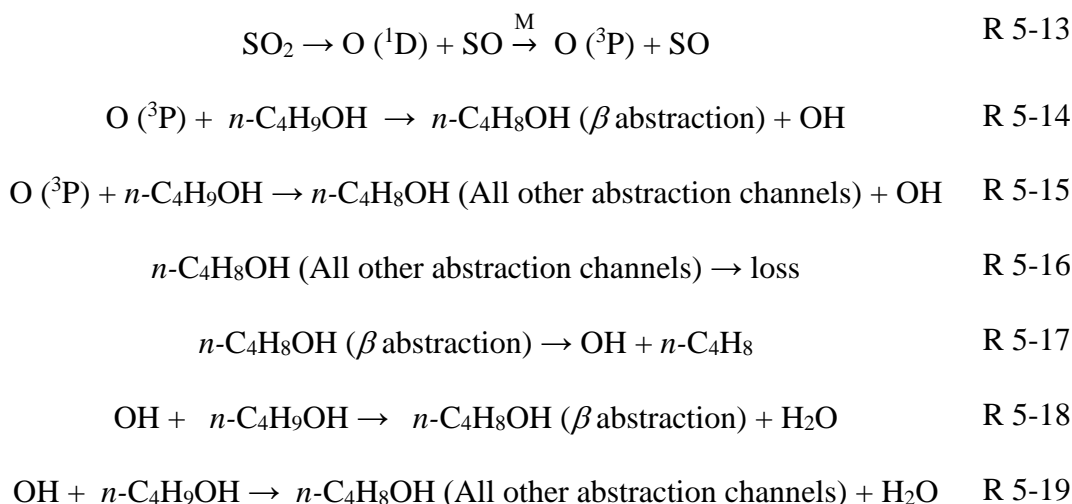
$SO_2 \rightarrow O\ (^1D) + SO \xrightarrow{M} O\ (^3P) + SO$ R 5-13

$O\ (^3P) + n\text{-}C_4H_9OH \rightarrow n\text{-}C_4H_8OH\ (\beta \text{ abstraction}) + OH$ R 5-14

$O\ (^3P) + n\text{-}C_4H_9OH \rightarrow n\text{-}C_4H_8OH$ (All other abstraction channels) + OH R 5-15

$n\text{-}C_4H_8OH$ (All other abstraction channels) $\rightarrow$ loss R 5-16

$n\text{-}C_4H_8OH\ (\beta \text{ abstraction}) \rightarrow OH + n\text{-}C_4H_8$ R 5-17

$OH + n\text{-}C_4H_9OH \rightarrow n\text{-}C_4H_8OH\ (\beta \text{ abstraction}) + H_2O$ R 5-18

$OH + n\text{-}C_4H_9OH \rightarrow n\text{-}C_4H_8OH$ (All other abstraction channels) + $H_2O$ R 5-19